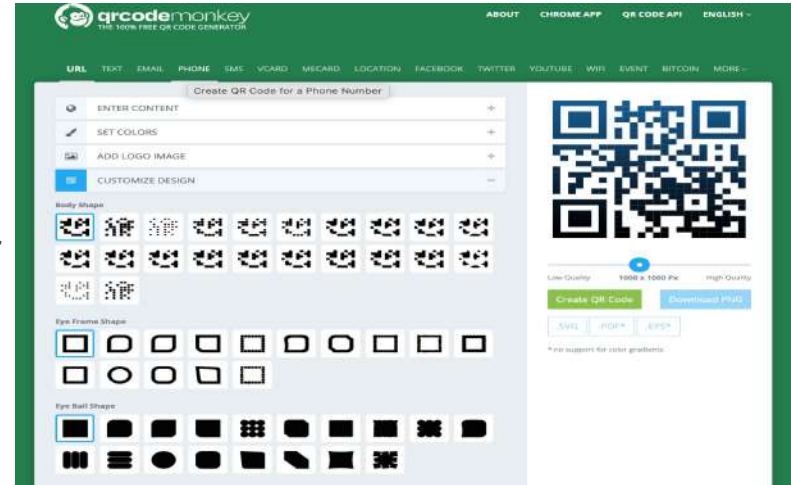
qrcodemonkey
THE 100% FREE QR CODE GENERATOR

ABOUT CHROME APP QR CODE API ENGLISH

URL TEXT EMAIL PHONE SMS VCARD MECARD LOCATION FACEBOOK TWITTER YOUTUBE WIFI EVENT BITCOIN MORE

Create QR Code for a Phone Number

ENTER CONTENT +
SET COLORS +
ADD LOGO IMAGE +
CUSTOMIZE DESIGN −

Body Shape

Eye Frame Shape

Eye Ball Shape

Low Quality 1000 x 1000 Px High Quality

Create QR Code Download PNG

.SVG .PDF* .EPS*

* no support for color gradients